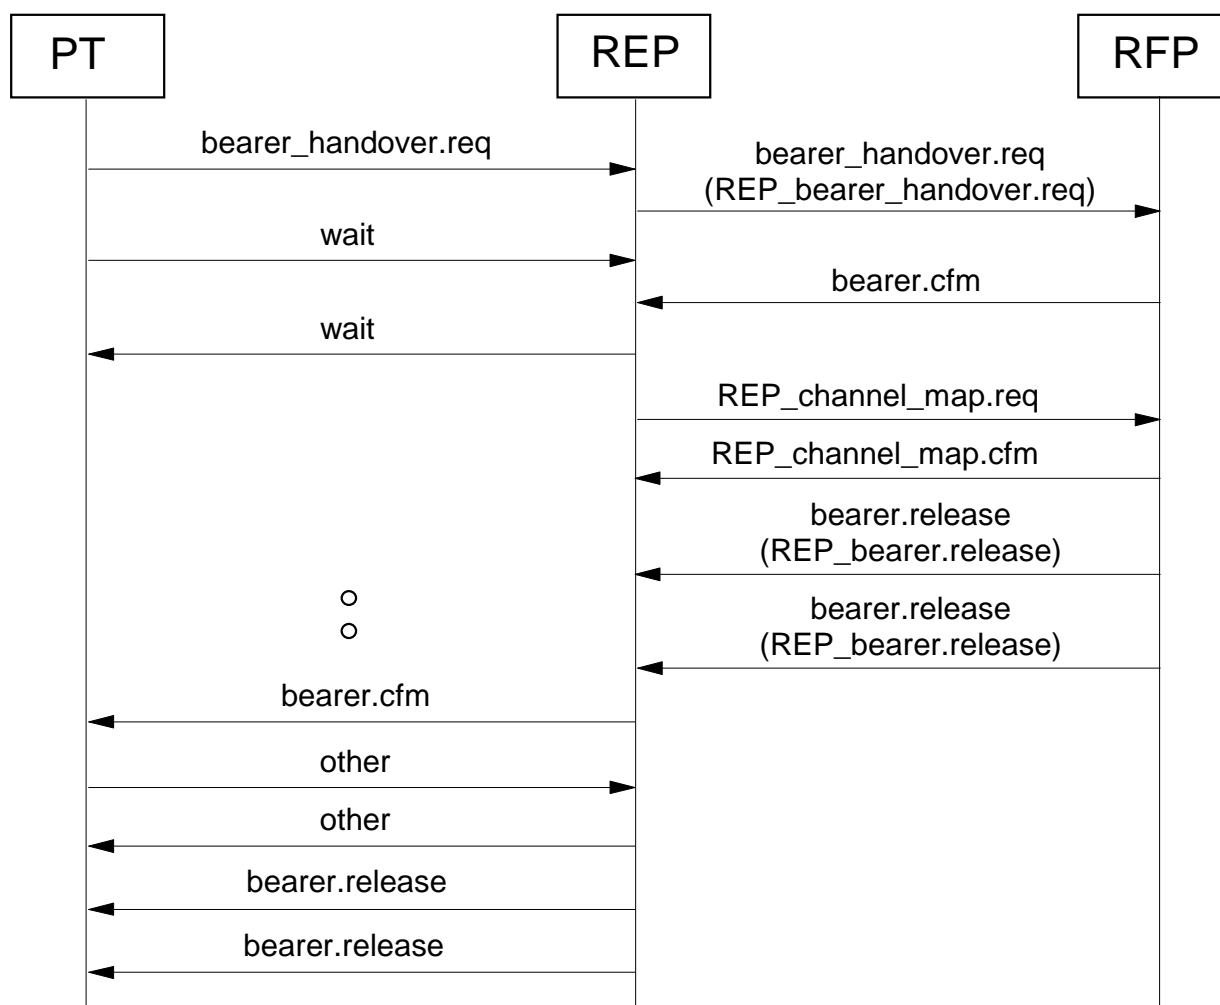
PT

REP

RFP

bearer_handover.req

bearer_handover.req (REP_bearer_handover.req)

wait

bearer.cfm

wait

REP_channel_map.req

REP_channel_map.cfm

bearer.release (REP_bearer.release)

bearer.release (REP_bearer.release)

bearer.cfm

other

other

bearer.release

bearer.release